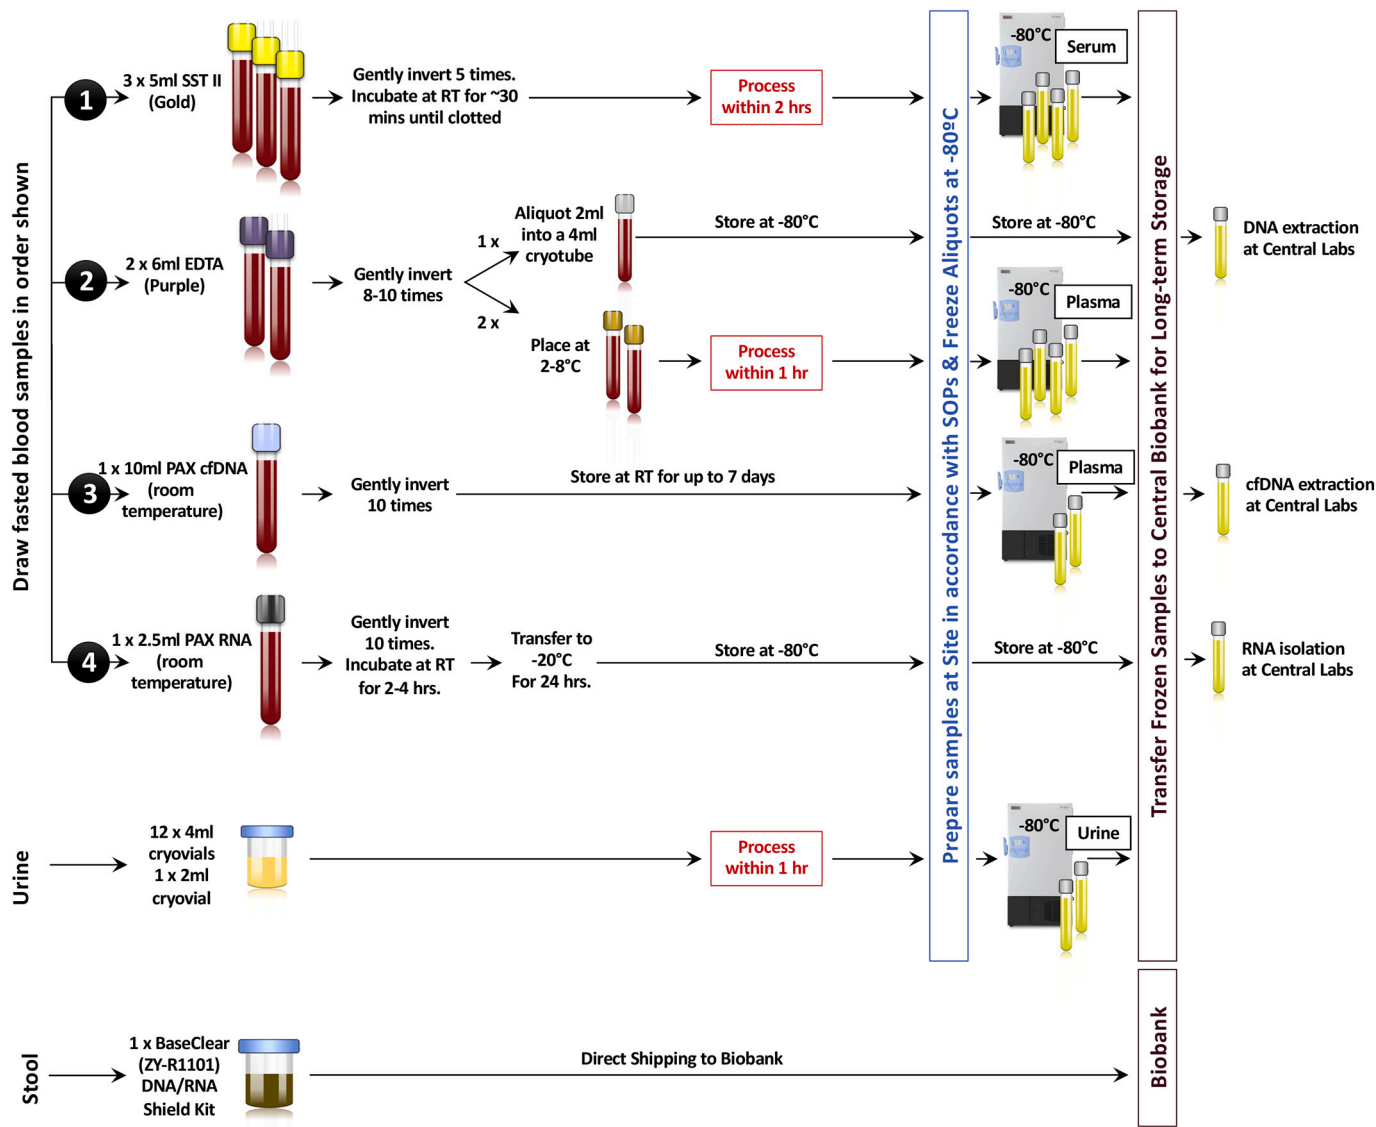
Draw fasted blood samples in order shown

1 3 x 5ml SST II (Gold)

Gently invert 5 times. Incubate at RT for ~30 mins until clotted

Process within 2 hrs

2 2 x 6ml EDTA (Purple)

Gently invert 8-10 times

1 x

Aliquot 2ml into a 4ml cryotube

Store at -80°C

2 x

Place at 2-8°C

Process within 1 hr

3 1 x 10ml PAX cfDNA (room temperature)

Gently invert 10 times

Store at RT for up to 7 days

4 1 x 2.5ml PAX RNA (room temperature)

Gently invert 10 times. Incubate at RT for 2-4 hrs.

Transfer to -20°C For 24 hrs.

Store at -80°C

Urine

12 x 4ml cryovials 1 x 2ml cryovial

Process within 1 hr

Stool

1 x BaseClear (ZY-R1101) DNA/RNA Shield Kit

Direct Shipping to Biobank

Prepare samples at Site in accordance with SOPs & Freeze Aliquots at -80°C

-80°C Serum

Store at -80°C

-80°C Plasma

-80°C Plasma

Store at -80°C

-80°C Urine

Transfer Frozen Samples to Central Biobank for Long-term Storage

Biobank

DNA extraction at Central Labs

cfDNA extraction at Central Labs

RNA isolation at Central Labs